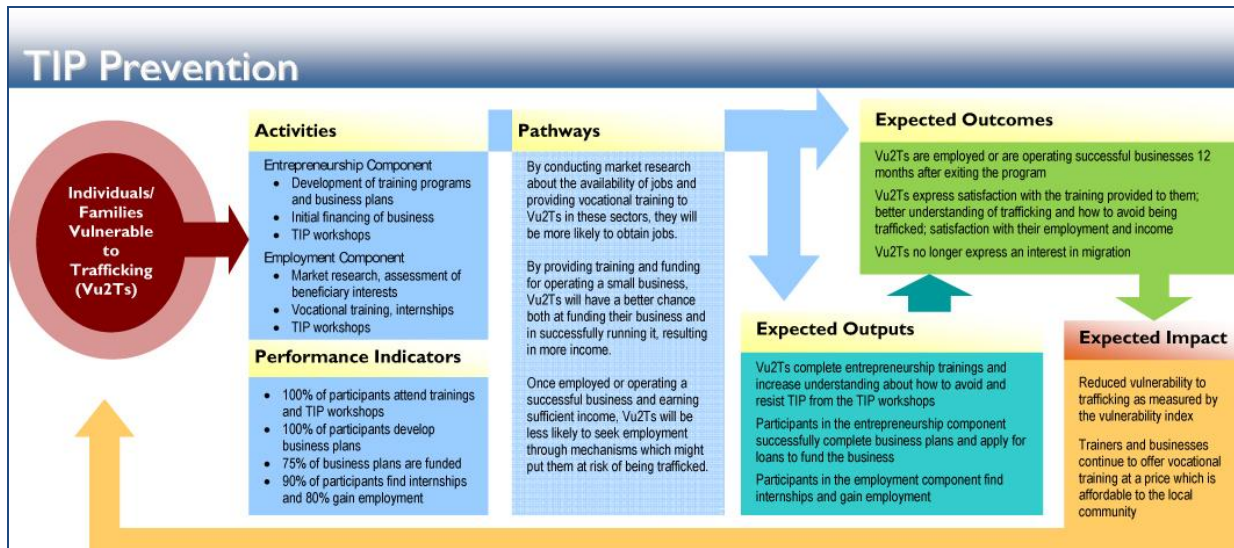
TIP Prevention

Individuals/ Families Vulnerable to Trafficking (Vu2Ts)

Activities

Entrepreneurship Component
- Development of training programs and business plans
- Initial financing of business
- TIP workshops

Employment Component
- Market research, assessment of beneficiary interests
- Vocational training, internships
- TIP workshops

Performance Indicators

- 100% of participants attend trainings and TIP workshops
- 100% of participants develop business plans
- 75% of business plans are funded
- 90% of participants find internships and 80% gain employment

Pathways

By conducting market research about the availability of jobs and providing vocational training to Vu2Ts in these sectors, they will be more likely to obtain jobs.

By providing training and funding for operating a small business, Vu2Ts will have a better chance both at funding their business and in successfully running it, resulting in more income.

Once employed or operating a successful business and earning sufficient income, Vu2Ts will be less likely to seek employment through mechanisms which might put them at risk of being trafficked.

Expected Outcomes

Vu2Ts are employed or are operating successful businesses 12 months after exiting the program

Vu2Ts express satisfaction with the training provided to them; better understanding of trafficking and how to avoid being trafficked; satisfaction with their employment and income

Vu2Ts no longer express an interest in migration

Expected Outputs

Vu2Ts complete entrepreneurship trainings and increase understanding about how to avoid and resist TIP from the TIP workshops

Participants in the entrepreneurship component successfully complete business plans and apply for loans to fund the business

Participants in the employment component find internships and gain employment

Expected Impact

Reduced vulnerability to trafficking as measured by the vulnerability index

Trainers and businesses continue to offer vocational training at a price which is affordable to the local community